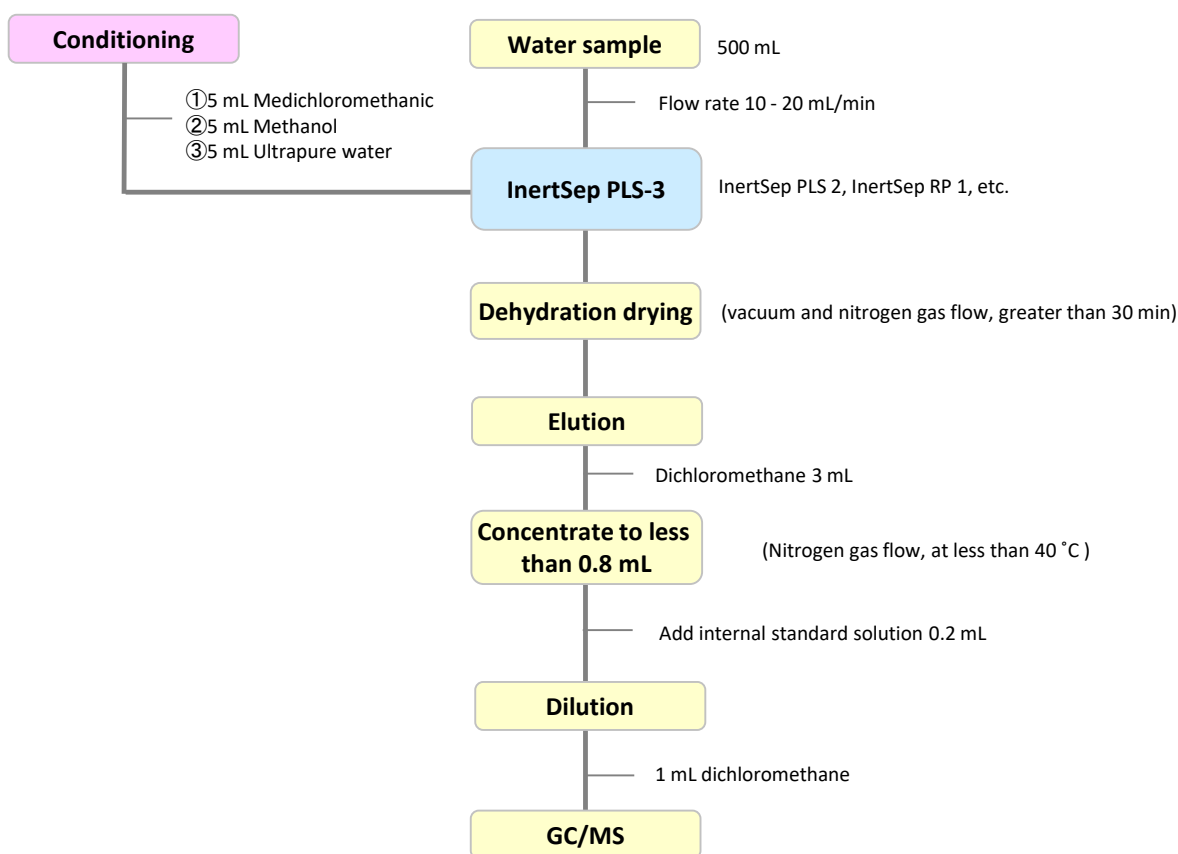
Conditioning

①5 mL Medichloromethanic
②5 mL Methanol
③5 mL Ultrapure water

Water sample 500 mL

Flow rate 10 - 20 mL/min

InertSep PLS-3 InertSep PLS 2, InertSep RP 1, etc.

Dehydration drying (vacuum and nitrogen gas flow, greater than 30 min)

Elution

Dichloromethane 3 mL

Concentrate to less than 0.8 mL (Nitrogen gas flow, at less than 40 ˚C )

Add internal standard solution 0.2 mL

Dilution

1 mL dichloromethane

GC/MS